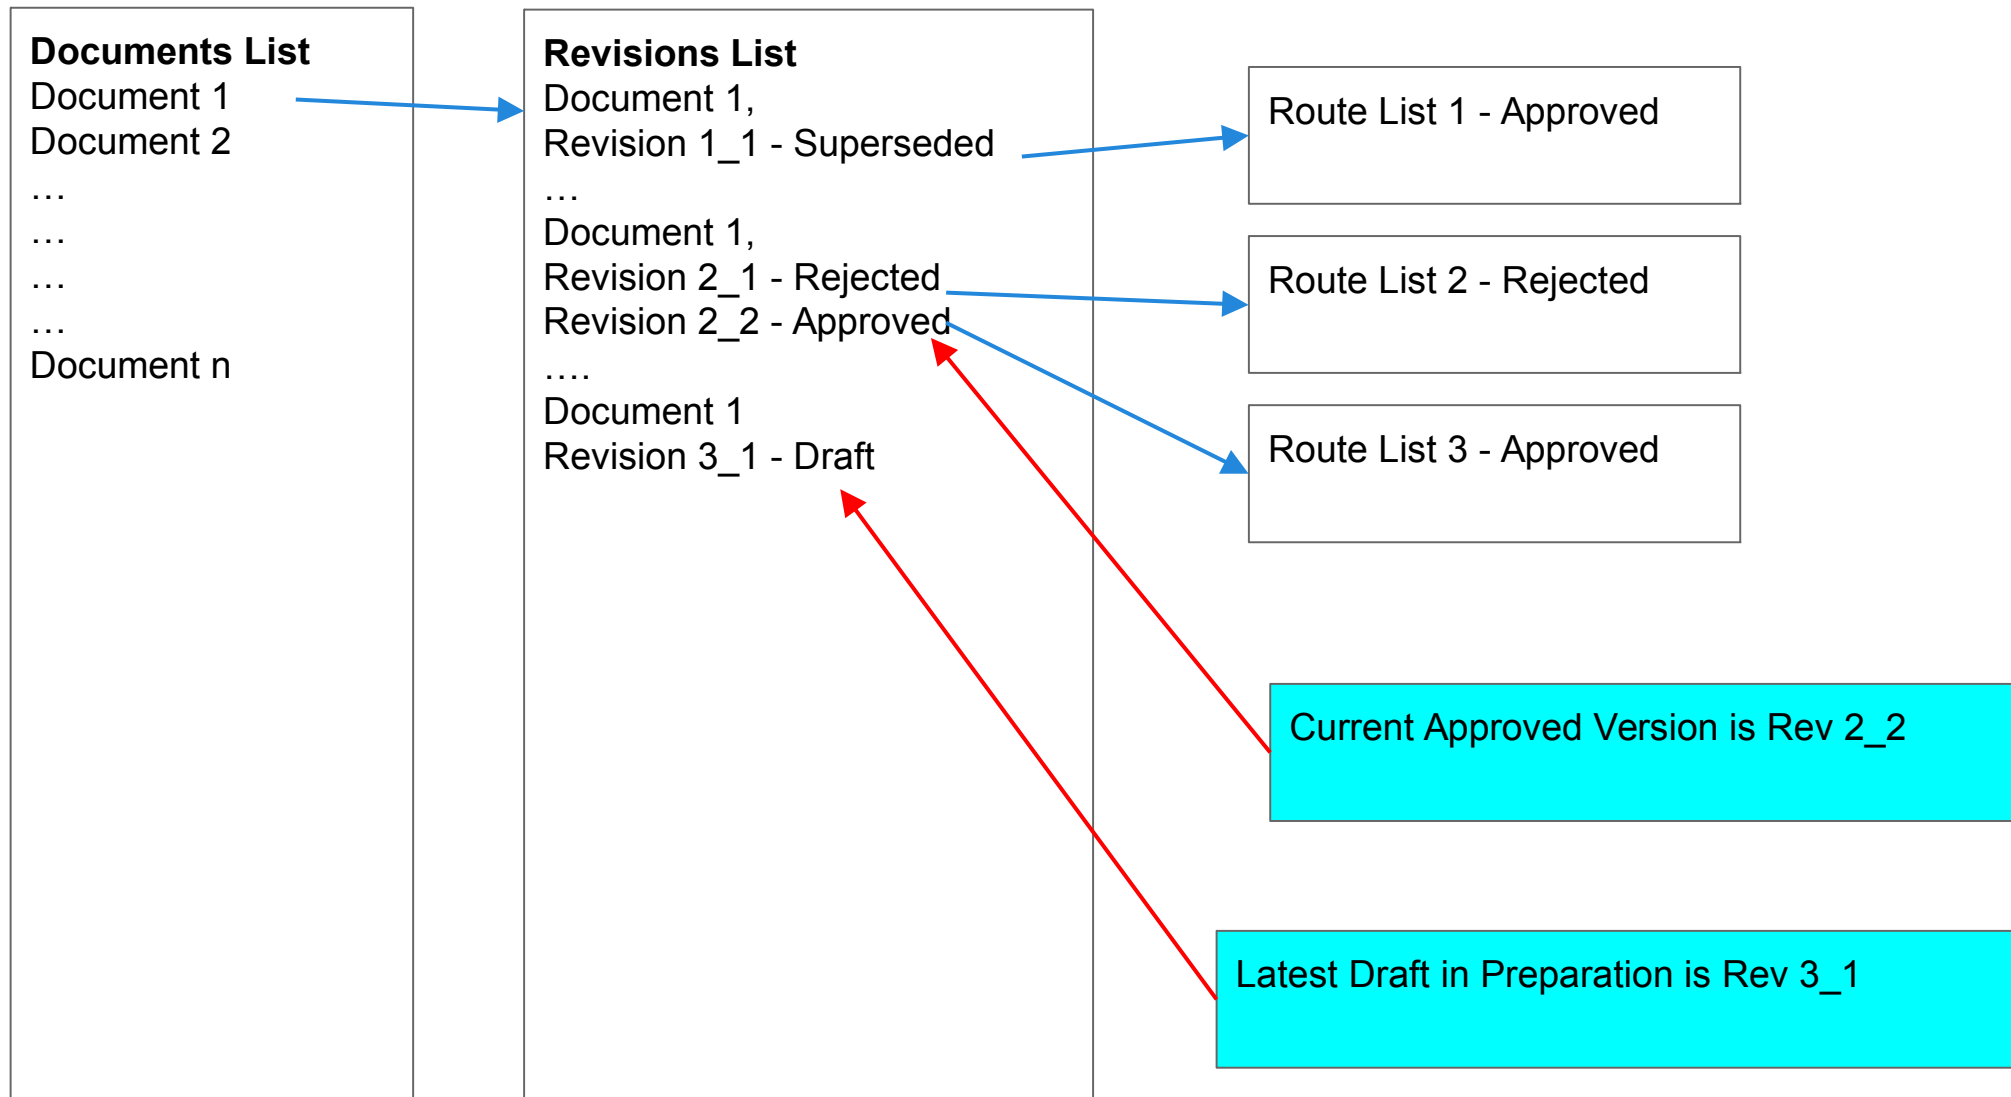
**Documents List**
Document 1
Document 2
…
…
…
…
Document n

**Revisions List**
Document 1,
Revision 1_1 - Superseded
…
Document 1,
Revision 2_1 - Rejected
Revision 2_2 - Approved
….
Document 1
Revision 3_1 - Draft

Route List 1 - Approved

Route List 2 - Rejected

Route List 3 - Approved

Current Approved Version is Rev 2_2

Latest Draft in Preparation is Rev 3_1